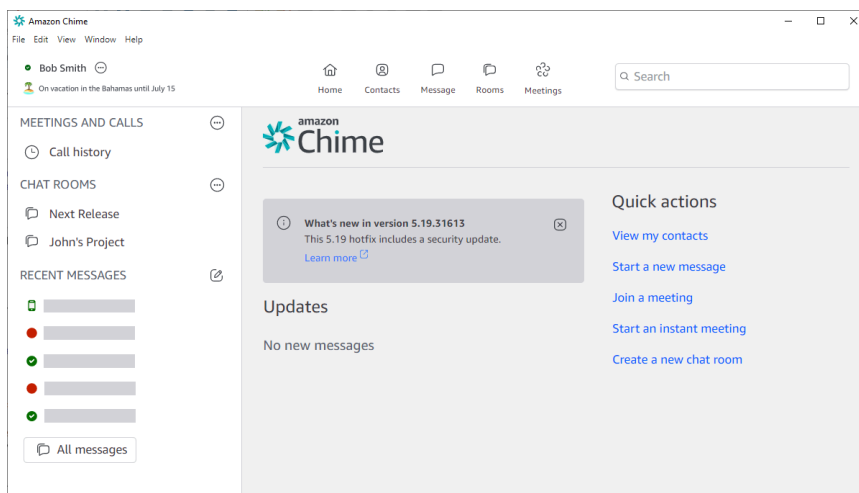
Amazon Chime

File Edit View Window Help

Bob Smith

On vacation in the Bahamas until July 15

Home Contacts Message Rooms Meetings

Search

MEETINGS AND CALLS

Call history

CHAT ROOMS

Next Release

John's Project

RECENT MESSAGES

All messages

amazon Chime

What's new in version 5.19.31613
This 5.19 hotfix includes a security update.
Learn more

Updates

No new messages

Quick actions

View my contacts

Start a new message

Join a meeting

Start an instant meeting

Create a new chat room